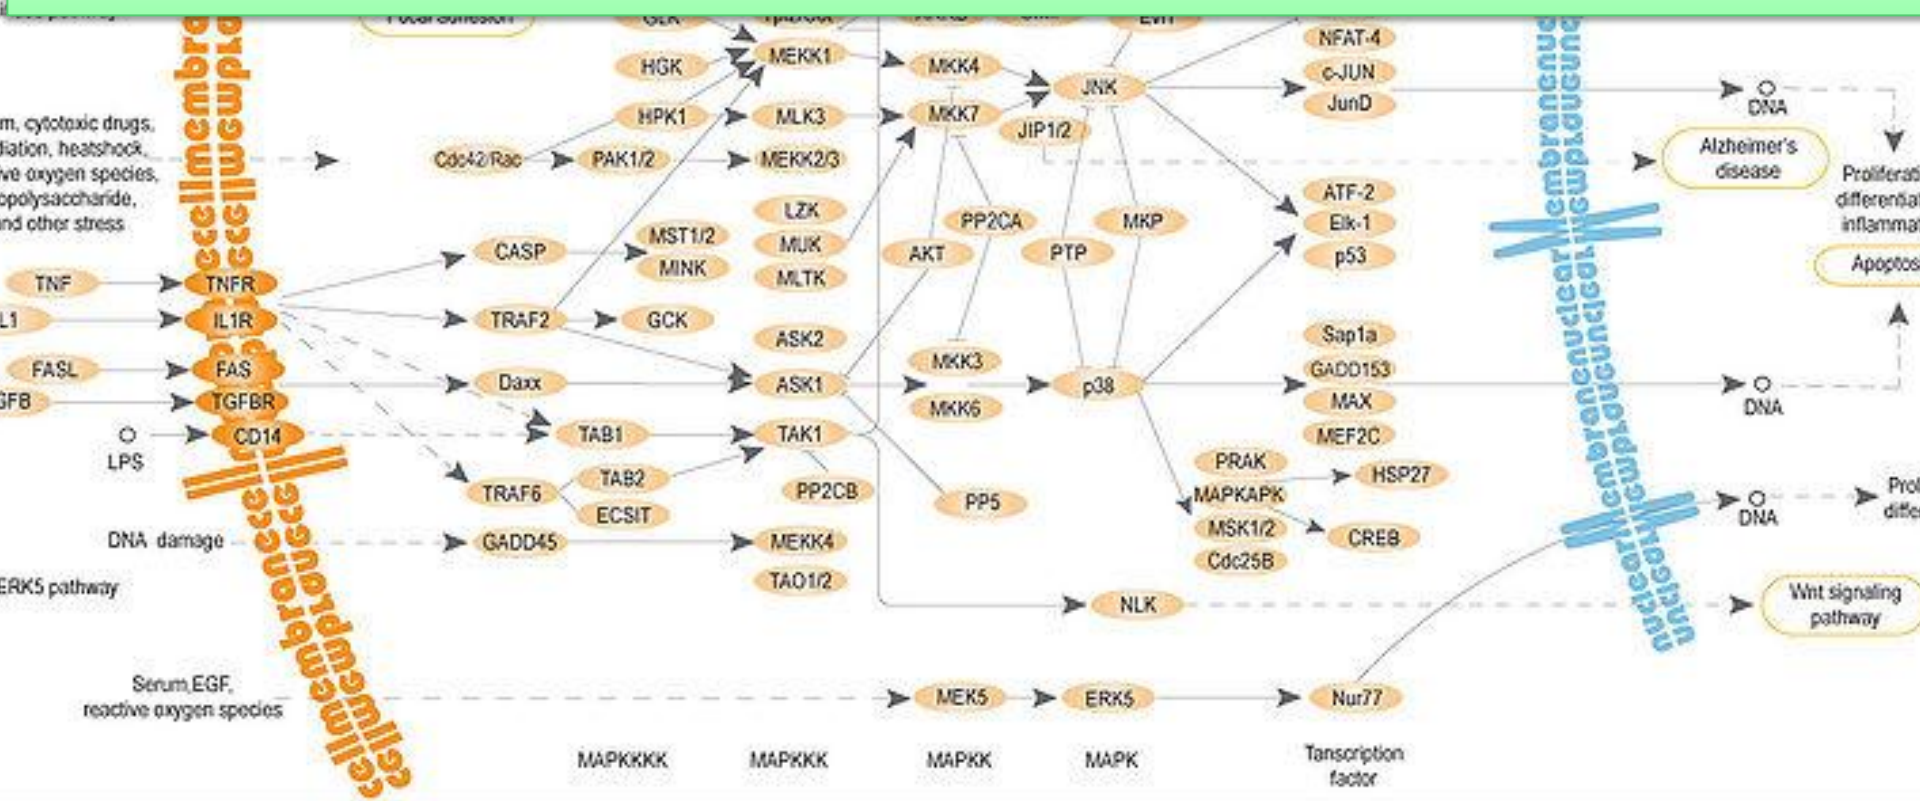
Focal adhesion
GLK
Tpl2/Cot
EVI1
NFAT-4
HGK
MEKK1
MKK4
JNK
c-JUN
JunD
DNA
m, cytotoxic drugs, diation, heatshock, ve oxygen species, polysaccharide, nd other stress
HPK1
MLK3
MKK7
JIP1/2
Alzheimer's disease
Proliferati differentiati inflammati
Cdc42/Rac
PAK1/2
MEKK2/3
ATF-2
Elk-1
p53
LZK
PP2CA
MKP
MST1/2
MUK
CASP
AKT
PTP
MINK
MLTK
Apoptos
TNF
TNFR
IL1
IL1R
TRAF2
GCK
ASK2
Sap1a
GADD153
FASL
FAS
Daxx
ASK1
MKK3
p38
MAX
DNA
TGFB
TGFBR
MKK6
MEF2C
LPS
CD14
TAB1
TAK1
PRAK
HSP27
TAB2
TRAF6
PP2CB
MAPKAPK
PP5
ECSIT
MSK1/2
CREB
DNA
Prol diffe
DNA damage
GADD45
MEKK4
Cdc25B
TAO1/2
ERK5 pathway
NLK
Wnt signaling pathway
Serum,EGF, reactive oxygen species
MEK5
ERK5
Nur77
MAPKKKK
MAPKKK
MAPKK
MAPK
Tanscription factor
cellmembrane
cellmembrane
nuclearmembrane
nuclearmembrane